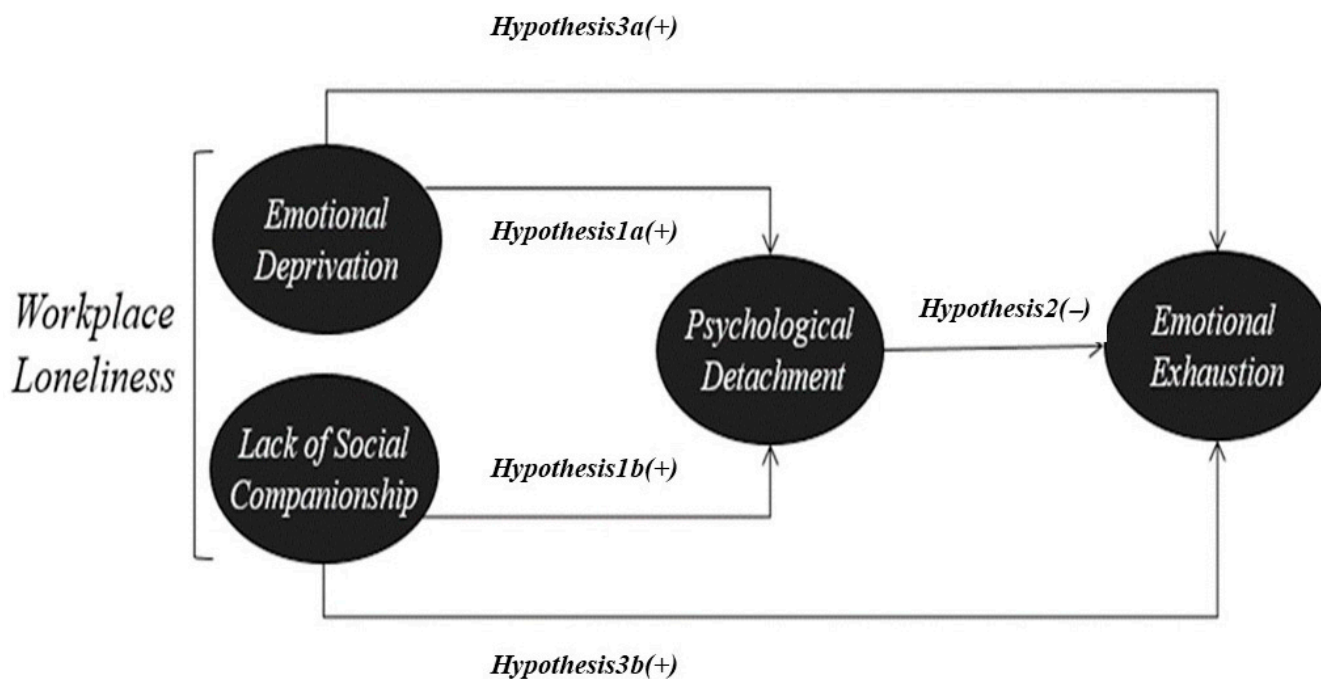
Hypothesis3a(+)

Workplace Loneliness

Emotional Deprivation

Hypothesis1a(+)

Lack of Social Companionship

Hypothesis1b(+)

Psychological Detachment

Hypothesis2(–)

Emotional Exhaustion

Hypothesis3b(+)